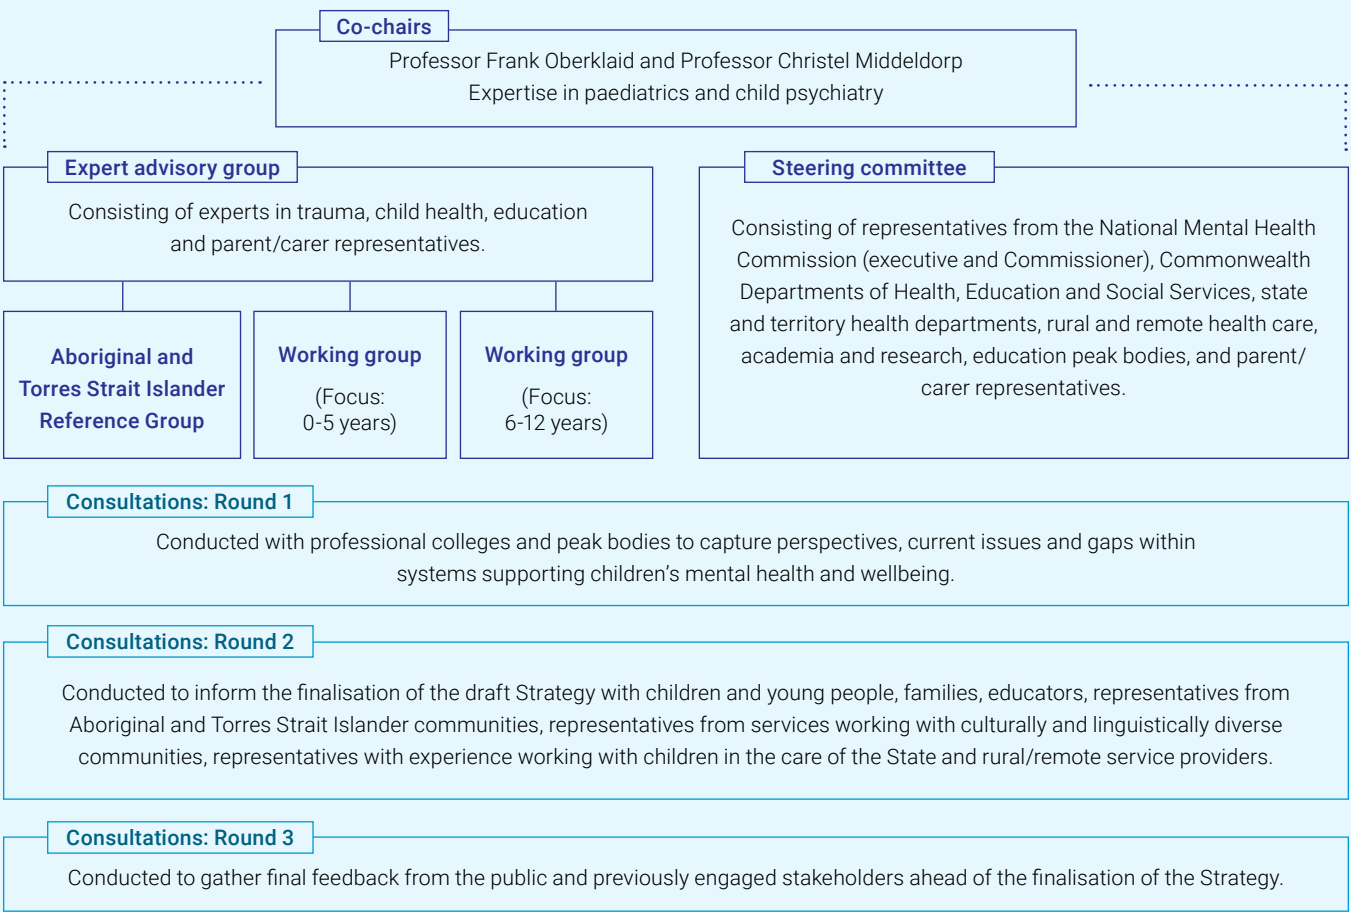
Co-chairs

Professor Frank Oberklaid and Professor Christel Middeldorp
Expertise in paediatrics and child psychiatry

Expert advisory group

Consisting of experts in trauma, child health, education and parent/carer representatives.

Aboriginal and Torres Strait Islander Reference Group

Working group

(Focus: 0-5 years)

Working group

(Focus: 6-12 years)

Steering committee

Consisting of representatives from the National Mental Health Commission (executive and Commissioner), Commonwealth Departments of Health, Education and Social Services, state and territory health departments, rural and remote health care, academia and research, education peak bodies, and parent/carer representatives.

Consultations: Round 1

Conducted with professional colleges and peak bodies to capture perspectives, current issues and gaps within systems supporting children's mental health and wellbeing.

Consultations: Round 2

Conducted to inform the finalisation of the draft Strategy with children and young people, families, educators, representatives from Aboriginal and Torres Strait Islander communities, representatives from services working with culturally and linguistically diverse communities, representatives with experience working with children in the care of the State and rural/remote service providers.

Consultations: Round 3

Conducted to gather final feedback from the public and previously engaged stakeholders ahead of the finalisation of the Strategy.